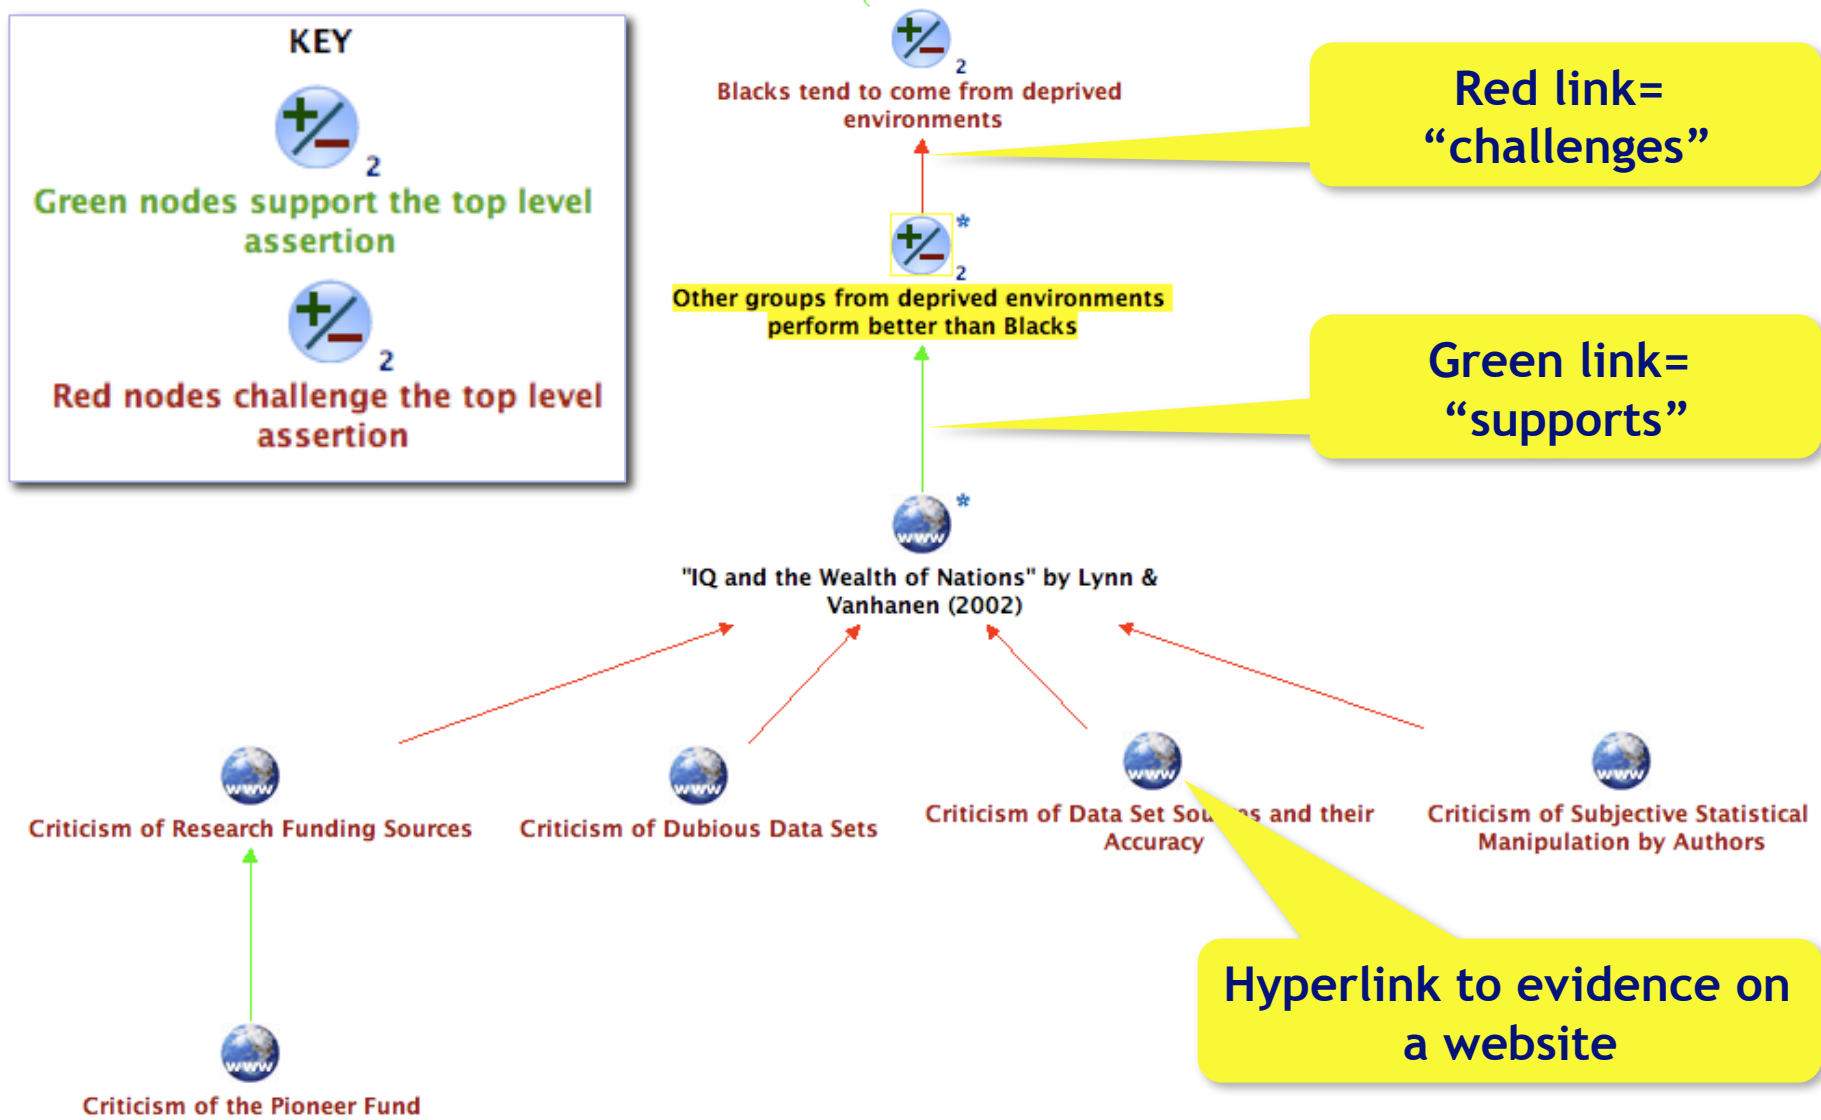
KEY

2

Green nodes support the top level assertion

2

Red nodes challenge the top level assertion

2

Blacks tend to come from deprived environments

Red link= “challenges”

*

2

Other groups from deprived environments perform better than Blacks

Green link= “supports”

*

www

"IQ and the Wealth of Nations" by Lynn & Vanhanen (2002)

www

Criticism of Research Funding Sources

www

Criticism of Dubious Data Sets

www

Criticism of Data Set Sou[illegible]s and their Accuracy

www

Criticism of Subjective Statistical Manipulation by Authors

Hyperlink to evidence on a website

www

Criticism of the Pioneer Fund